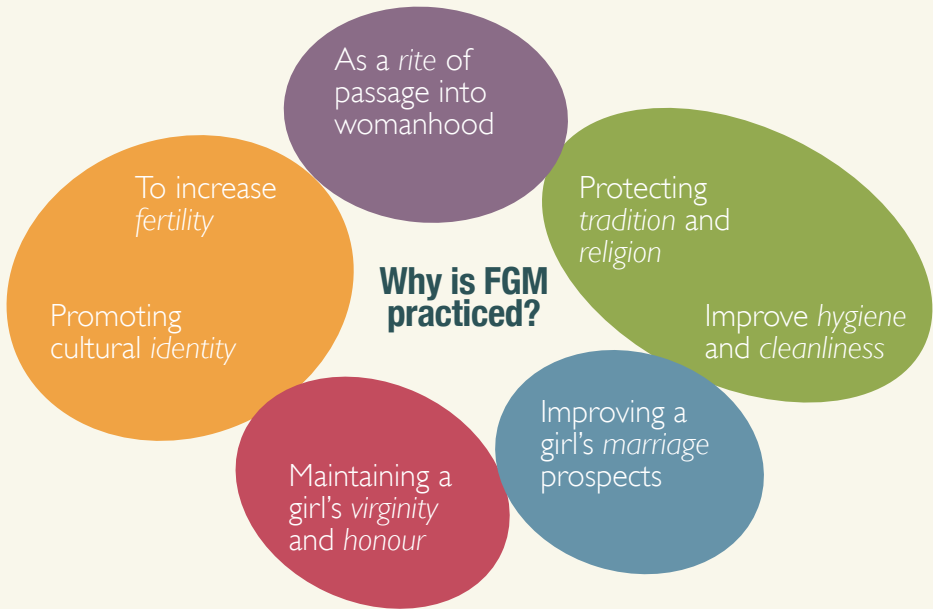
Why is FGM practiced?

As a *rite* of passage into womanhood

Protecting *tradition* and *religion*

Improve *hygiene* and *cleanliness*

Improving a girl's *marriage* prospects

Maintaining a girl's *virginity* and *honour*

To increase *fertility*

Promoting cultural *identity*